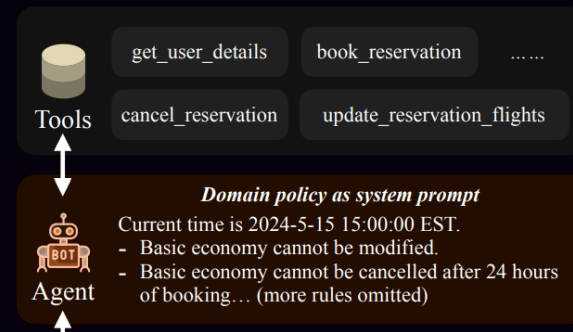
get_user_details

book_reservation

……

Tools

cancel_reservation

update_reservation_flights

BOT

Agent

Domain policy as system prompt

Current time is 2024-5-15 15:00:00 EST.
- Basic economy cannot be modified.
- Basic economy cannot be cancelled after 24 hours of booking… (more rules omitted)